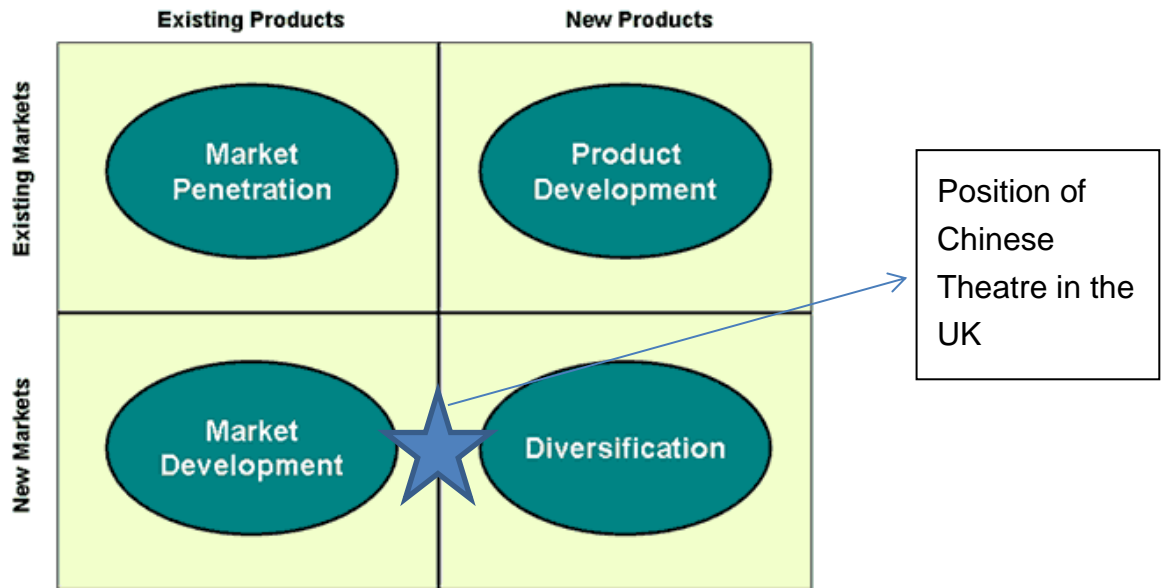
|  | Existing Products | New Products |
|---|---|---|
| Existing Markets | Market Penetration | Product Development |
| New Markets | Market Development | Diversification |

Position of Chinese Theatre in the UK